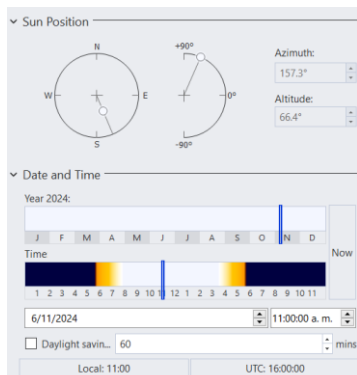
Sun Position

N
W
E
S

+90°
0°
-90°

Azimuth:
157.3°

Altitude:
66.4°

Date and Time

Year 2024:

J F M A M J J A S O N D

Now

Time

1 2 3 4 5 6 7 8 9 10 11 12 1 2 3 4 5 6 7 8 9 10 11

6/11/2024

11:00:00 a. m.

Daylight savin...

60

mins

Local: 11:00

UTC: 16:00:00